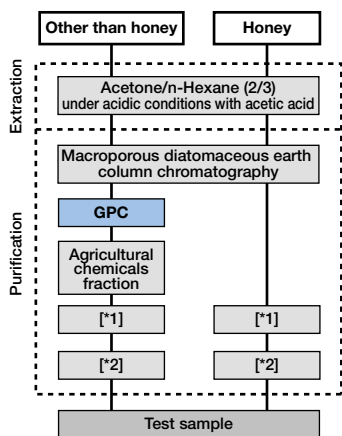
Other than honey

Honey

Extraction

Acetone/n-Hexane (2/3) under acidic conditions with acetic acid

Purification

Macroporous diatomaceous earth column chromatography

GPC

Agricultural chemicals fraction

[*1]

[*1]

[*2]

[*2]

Test sample